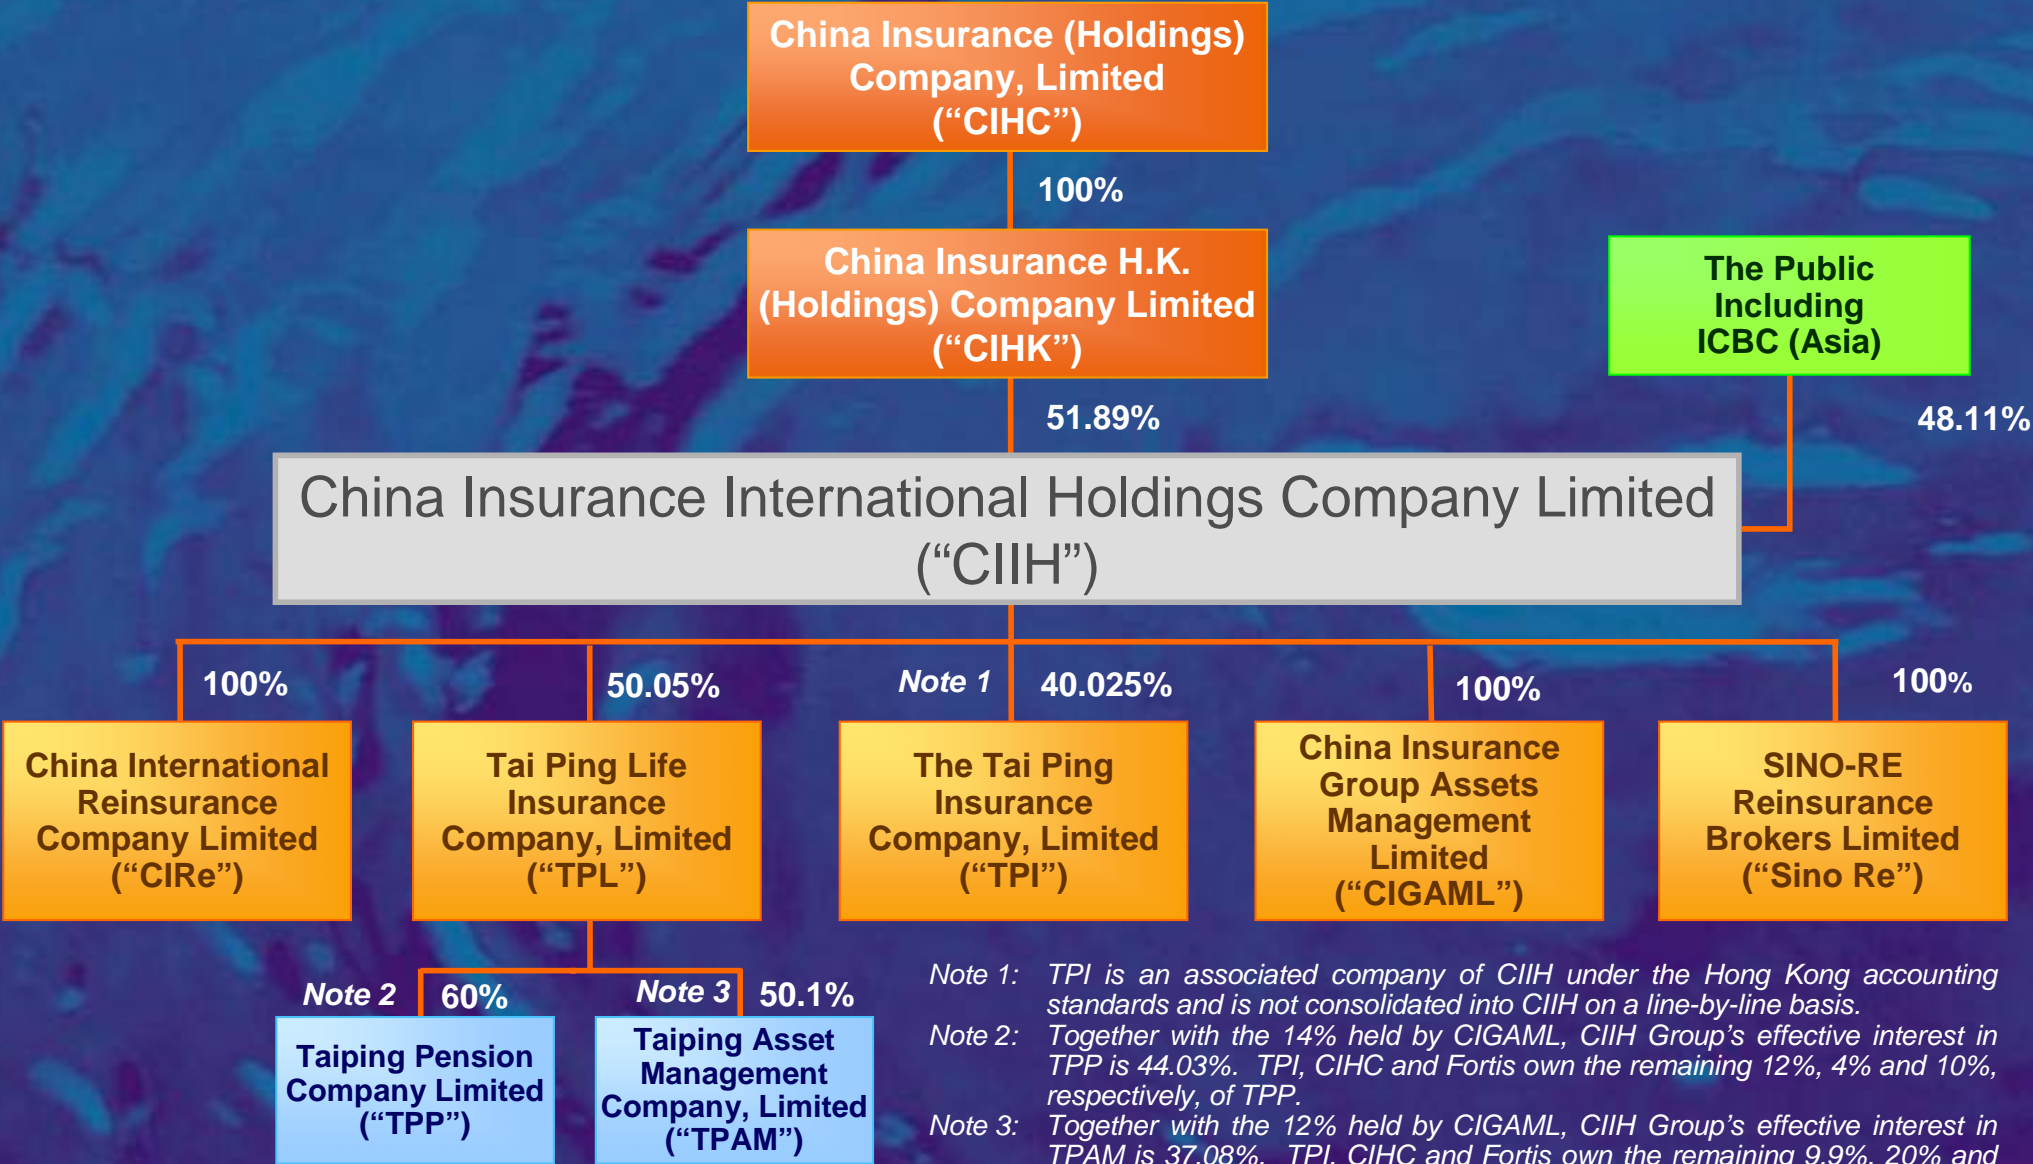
China Insurance (Holdings) Company, Limited ("CIHC")

100%

China Insurance H.K. (Holdings) Company Limited ("CIHK")

The Public Including ICBC (Asia)

51.89%

48.11%

China Insurance International Holdings Company Limited ("CIIH")

100%

50.05%

Note 1

40.025%

100%

100%

China International Reinsurance Company Limited ("CIRe")

Tai Ping Life Insurance Company, Limited ("TPL")

The Tai Ping Insurance Company, Limited ("TPI")

China Insurance Group Assets Management Limited ("CIGAML")

SINO-RE Reinsurance Brokers Limited ("Sino Re")

Note 2

60%

Note 3

50.1%

Taiping Pension Company Limited ("TPP")

Taiping Asset Management Company, Limited ("TPAM")

Note 1: TPI is an associated company of CIIH under the Hong Kong accounting standards and is not consolidated into CIIH on a line-by-line basis.

Note 2: Together with the 14% held by CIGAML, CIIH Group's effective interest in TPP is 44.03%. TPI, CIHC and Fortis own the remaining 12%, 4% and 10%, respectively, of TPP.

Note 3: Together with the 12% held by CIGAML, CIIH Group's effective interest in TPAM is 37.08%. TPI, CIHC and Fortis own the remaining 9.9%, 20% and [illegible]